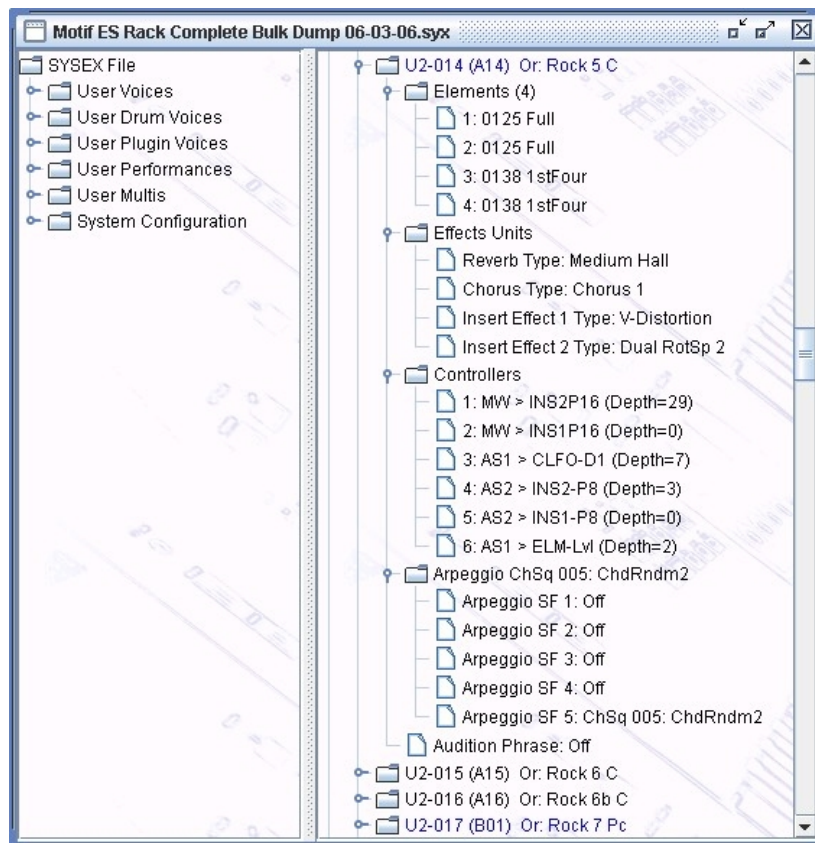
Motif ES Rack Complete Bulk Dump 06-03-06.syx

SYSEX File
User Voices
User Drum Voices
User Plugin Voices
User Performances
User Multis
System Configuration

U2-014 (A14) Or: Rock 5 C
Elements (4)
1: 0125 Full
2: 0125 Full
3: 0138 1stFour
4: 0138 1stFour
Effects Units
Reverb Type: Medium Hall
Chorus Type: Chorus 1
Insert Effect 1 Type: V-Distortion
Insert Effect 2 Type: Dual RotSp 2
Controllers
1: MW > INS2P16 (Depth=29)
2: MW > INS1P16 (Depth=0)
3: AS1 > CLFO-D1 (Depth=7)
4: AS2 > INS2-P8 (Depth=3)
5: AS2 > INS1-P8 (Depth=0)
6: AS1 > ELM-Lvl (Depth=2)
Arpeggio ChSq 005: ChdRndm2
Arpeggio SF 1: Off
Arpeggio SF 2: Off
Arpeggio SF 3: Off
Arpeggio SF 4: Off
Arpeggio SF 5: ChSq 005: ChdRndm2
Audition Phrase: Off
U2-015 (A15) Or: Rock 6 C
U2-016 (A16) Or: Rock 6b C
U2-017 (B01) Or: Rock 7 Pc